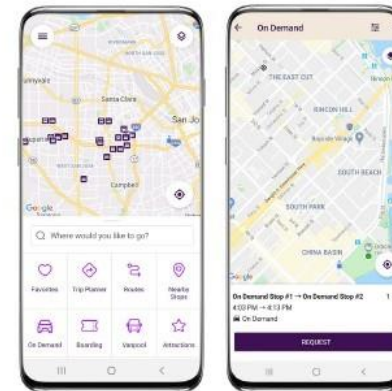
unnyvale

Santa Clara

San Jo

Campbell

Google

Where would you like to go?

Favorites

Trip Planner

Routes

Nearby Stops

On Demand

Boarding

Vanpool

Attractions

On Demand

THE EAST CUT

RINCON HILL

SOUTH BEACH

SOUTH PARK

CHINA BASIN

Google

On Demand Stop #1 → On Demand Stop #2

4:03 PM → 4:13 PM

On Demand

REQUEST